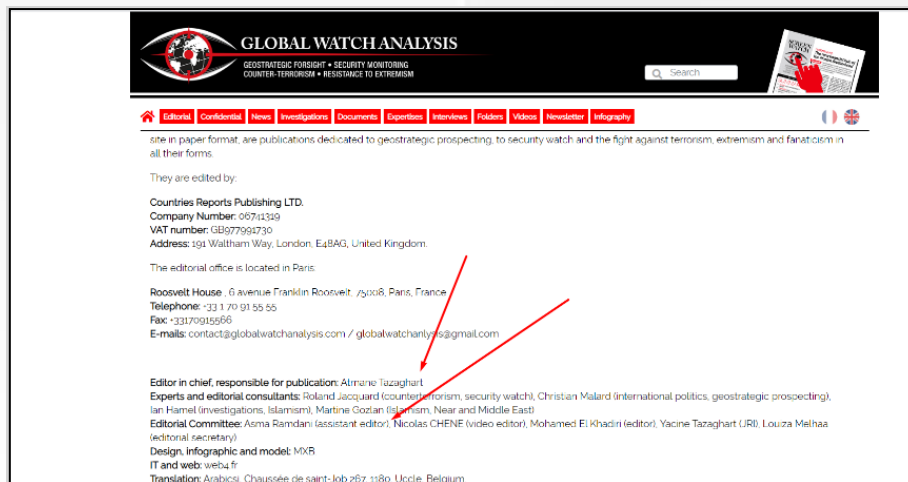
GLOBAL WATCH ANALYSIS
GEOSTRATEGIC FORSIGHT • SECURITY MONITORING
COUNTER-TERRORISM • RESISTANCE TO EXTREMISM

Search

Editorial Confidential News Investigations Documents Expertises Interviews Folders Videos Newsletter Infography

site in paper format, are publications dedicated to geostrategic prospecting, to security watch and the fight against terrorism, extremism and fanaticism in all their forms.

They are edited by:

Countries Reports Publishing LTD.
Company Number: 06741319
VAT number: GB977991730
Address: 191 Waltham Way, London, E48AG, United Kingdom.

The editorial office is located in Paris.

Roosvelt House , 6 avenue Franklin Roosevelt, 75008, Paris, France
Telephone: +33 1 70 91 55 55
Fax: +33170915566
E-mails: contact@globalwatchanalysis.com / globalwatchanlysis@gmail.com

Editor in chief, responsible for publication: Atmane Tazaghart
Experts and editorial consultants: Roland Jacquard (counterterrorism, security watch), Christian Malard (international politics, geostrategic prospecting), Ian Hamel (investigations, Islamism), Martine Gozlan (Islamism, Near and Middle East)
Editorial Committee: Asma Ramdani (assistant editor), Nicolas CHENE (video editor), Mohamed El Khadiri (editor), Yacine Tazaghart (JRI), Louiza Melhaa (editorial secretary)
Design, infographic and model: MXB
IT and web: web4.fr
Translation: Arabicsi, Chaussée de saint-Job 267, 1180, Uccle, Belgium